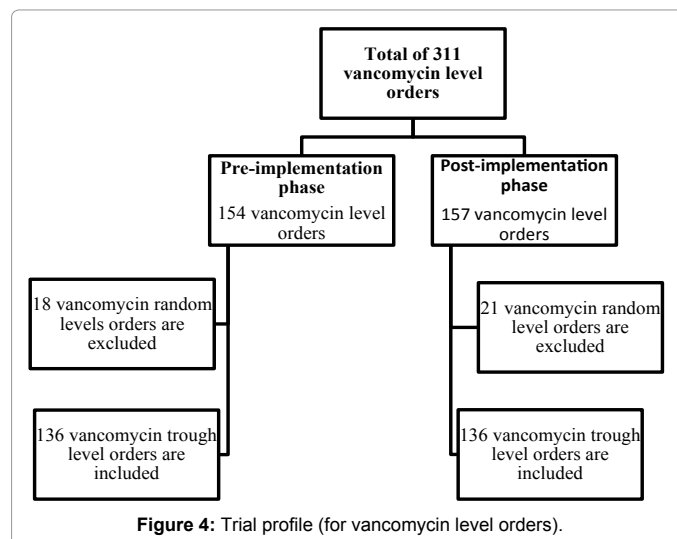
Total of 311 vancomycin level orders

Pre-implementation phase
154 vancomycin level orders

Post-implementation phase
157 vancomycin level orders

18 vancomycin random levels orders are excluded

21 vancomycin random level orders are excluded

136 vancomycin trough level orders are included

136 vancomycin trough level orders are included

**Figure 4:** Trial profile (for vancomycin level orders).